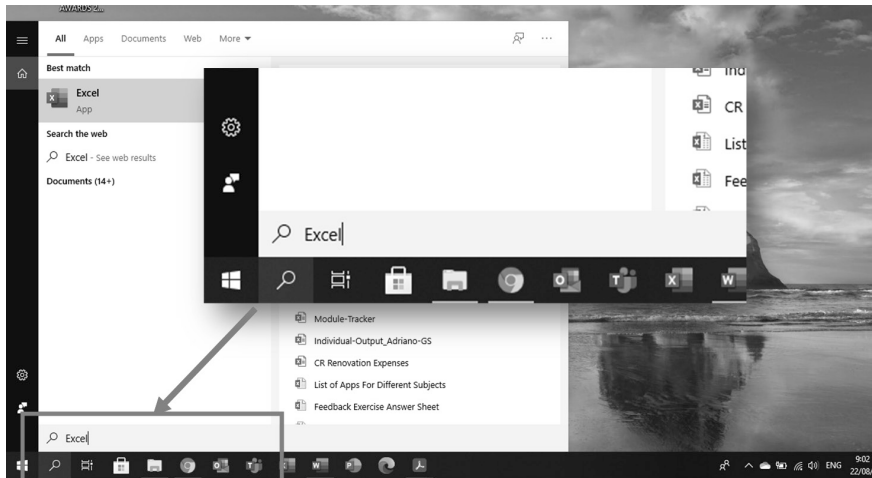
AWARDS 2...

All Apps Documents Web More ▾

Best match

Excel
App

Search the web

Excel - See web results

Documents (14+)

Ind

CR

List

Fee

Excel

Module-Tracker

Individual-Output_Adriano-GS

CR Renovation Expenses

List of Apps For Different Subjects

Feedback Exercise Answer Sheet

Excel

ENG 9:02 22/08/